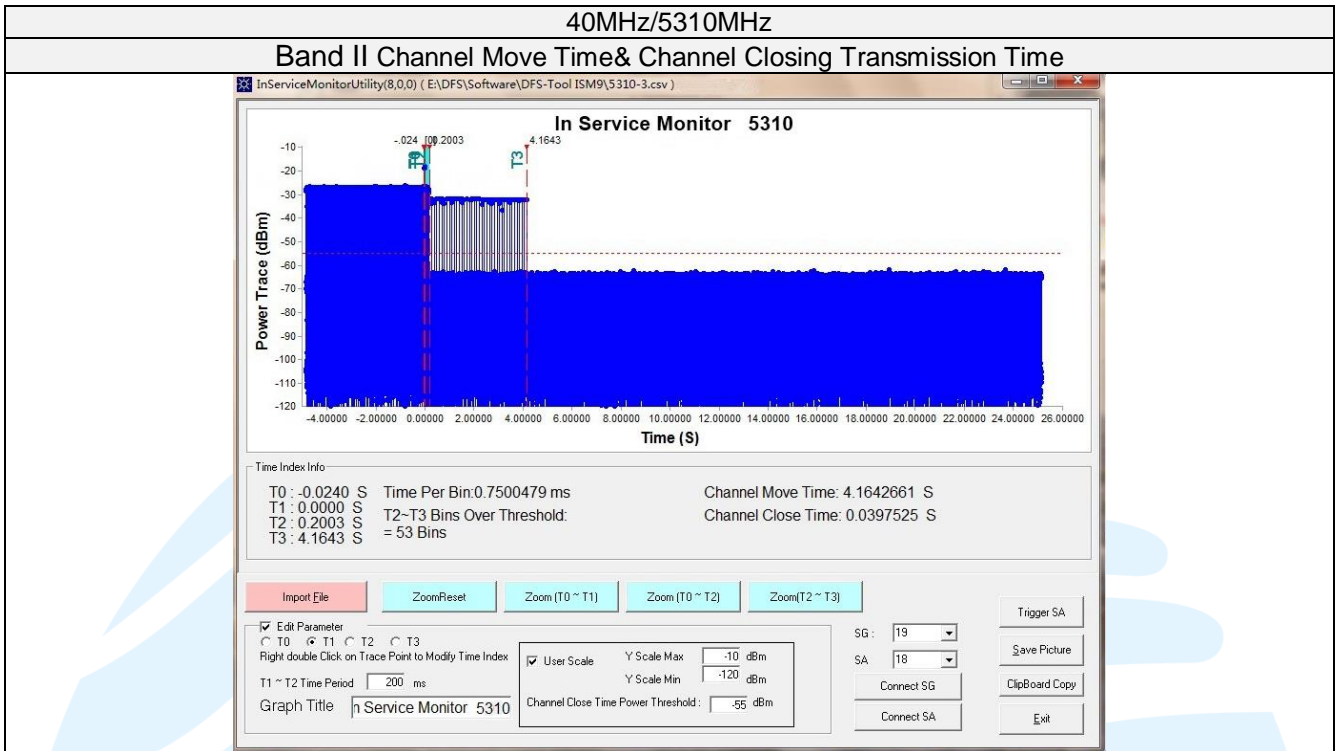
40MHz/5310MHz

Band II Channel Move Time& Channel Closing Transmission Time

InServiceMonitorUtility(8,0,0) ( E:\DFS\Software\DFS-Tool ISM9\5310-3.csv )

In Service Monitor 5310

-.024 |00.2003 4.1643

T0 T1 T2 T3

Power Trace (dBm)

-10 -20 -30 -40 -50 -60 -70 -80 -90 -100 -110 -120

-4.00000 -2.00000 0.00000 2.00000 4.00000 6.00000 8.00000 10.00000 12.00000 14.00000 16.00000 18.00000 20.00000 22.00000 24.00000 26.00000

Time (S)

Time Index Info

T0 : -0.0240 S
T1 : 0.0000 S
T2 : 0.2003 S
T3 : 4.1643 S

Time Per Bin:0.7500479 ms

T2~T3 Bins Over Threshold:
= 53 Bins

Channel Move Time: 4.1642661 S

Channel Close Time: 0.0397525 S

Import File | ZoomReset | Zoom (T0 ~ T1) | Zoom (T0 ~ T2) | Zoom(T2 ~ T3)

Trigger SA

☑ Edit Parameter
○ T0 ● T1 ○ T2 ○ T3
Right double Click on Trace Point to Modify Time Index

T1 ~ T2 Time Period 200 ms

Graph Title n Service Monitor 5310

☑ User Scale

Y Scale Max -10 dBm

Y Scale Min -120 dBm

Channel Close Time Power Threshold : -55 dBm

SG : 19

SA 18

Connect SG

Connect SA

Save Picture

ClipBoard Copy

Exit